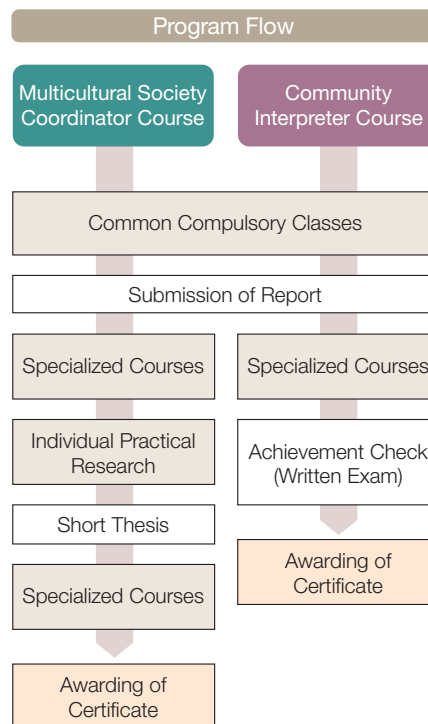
Program Flow

Multicultural Society Coordinator Course

Community Interpreter Course

Common Compulsory Classes

Submission of Report

Specialized Courses

Individual Practical Research

Short Thesis

Specialized Courses

Awarding of Certificate

Specialized Courses

Achievement Check (Written Exam)

Awarding of Certificate